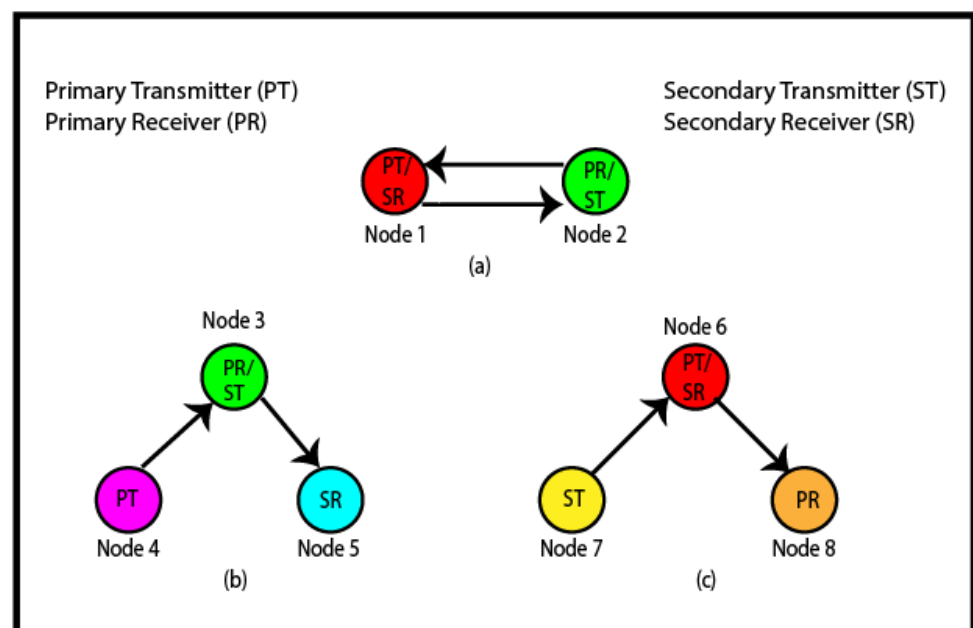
Primary Transmitter (PT)
Primary Receiver (PR)

Secondary Transmitter (ST)
Secondary Receiver (SR)

PT/ SR
Node 1

PR/ ST
Node 2

(a)

Node 3
PR/ ST

PT
Node 4

SR
Node 5

(b)

Node 6
PT/ SR

ST
Node 7

PR
Node 8

(c)